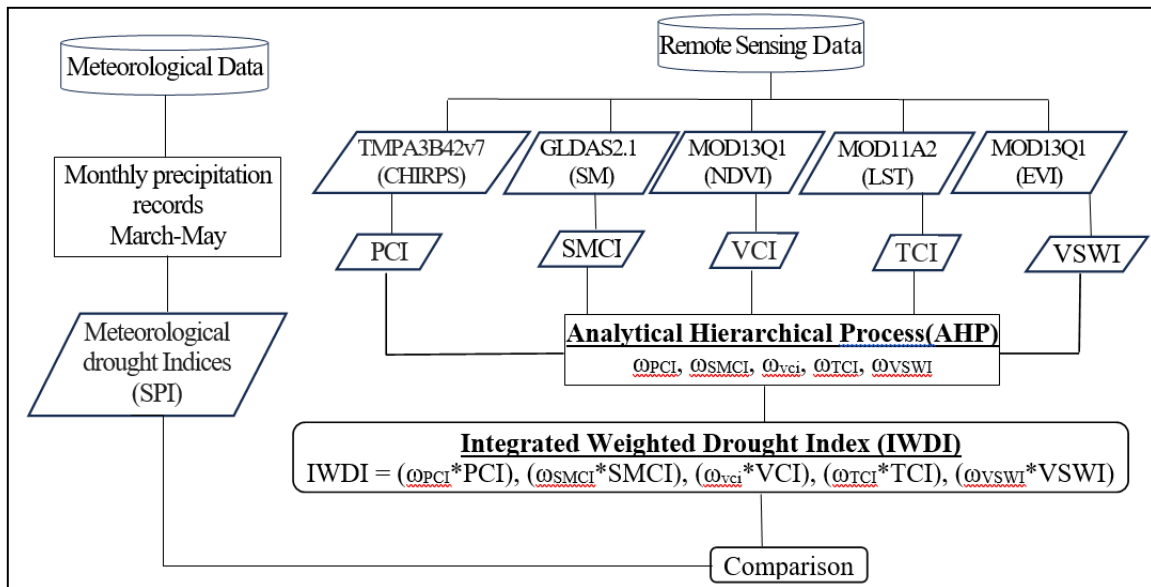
Meteorological Data

Monthly precipitation records March-May

Meteorological drought Indices (SPI)

Remote Sensing Data

TMPA3B42v7 (CHIRPS)

GLDAS2.1 (SM)

MOD13Q1 (NDVI)

MOD11A2 (LST)

MOD13Q1 (EVI)

PCI

SMCI

VCI

TCI

VSWI

Analytical Hierarchical Process(AHP)

$\omega_{PCI}$, $\omega_{SMCI}$, $\omega_{vci}$, $\omega_{TCI}$, $\omega_{VSWI}$

Integrated Weighted Drought Index (IWDI)

IWDI = ($\omega_{PCI}$*PCI), ($\omega_{SMCI}$*SMCI), ($\omega_{vci}$*VCI), ($\omega_{TCI}$*TCI), ($\omega_{VSWI}$*VSWI)

Comparison